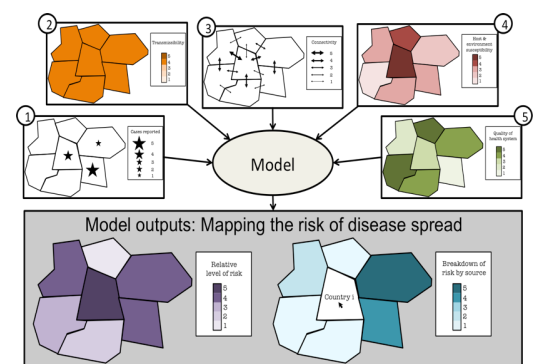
2

Transmissibility

5
4
3
2
1

3

Connectivity

5
4
3
2
1

4

Host & environment susceptibility

5
4
3
2
1

1

Cases reported

5
4
3
2
1

5

Quality of health system

5
4
3
2
1

Model

Model outputs: Mapping the risk of disease spread

Relative level of risk

5
4
3
2
1

Country 1

Breakdown of risk by source

5
4
3
2
1